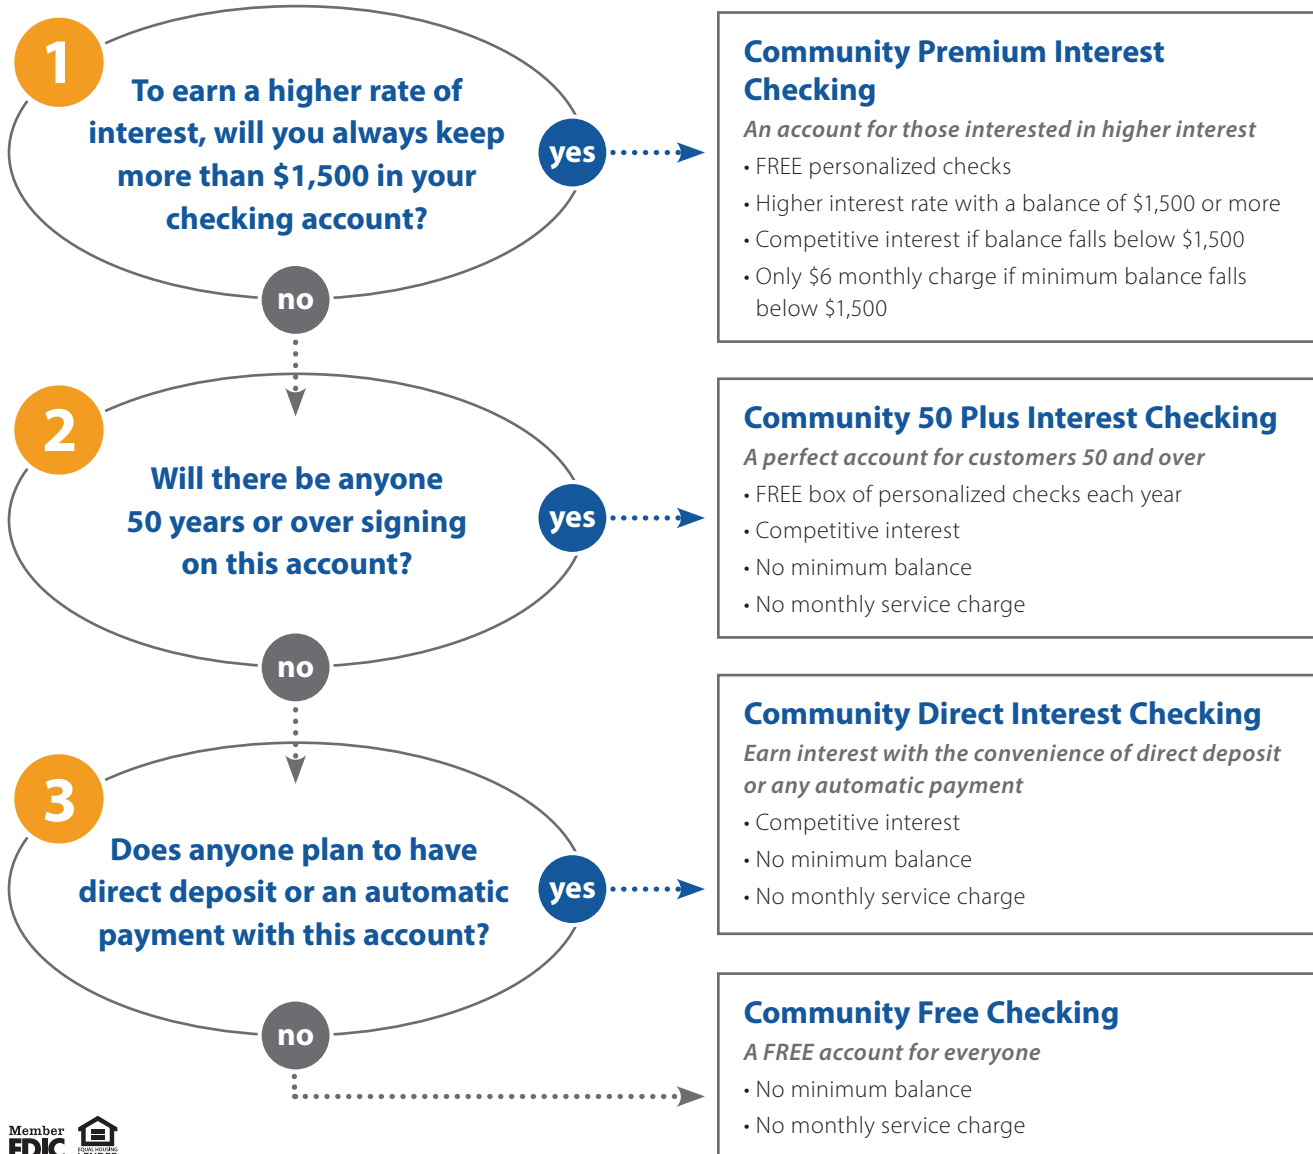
1

To earn a higher rate of interest, will you always keep more than $1,500 in your checking account?

yes

no

Community Premium Interest Checking

An account for those interested in higher interest

• FREE personalized checks
• Higher interest rate with a balance of $1,500 or more
• Competitive interest if balance falls below $1,500
• Only $6 monthly charge if minimum balance falls below $1,500

2

Will there be anyone 50 years or over signing on this account?

yes

no

Community 50 Plus Interest Checking

A perfect account for customers 50 and over

• FREE box of personalized checks each year
• Competitive interest
• No minimum balance
• No monthly service charge

3

Does anyone plan to have direct deposit or an automatic payment with this account?

yes

no

Community Direct Interest Checking

Earn interest with the convenience of direct deposit or any automatic payment

• Competitive interest
• No minimum balance
• No monthly service charge

Community Free Checking

A FREE account for everyone

• No minimum balance
• No monthly service charge

Member FDIC

EQUAL HOUSING LENDER